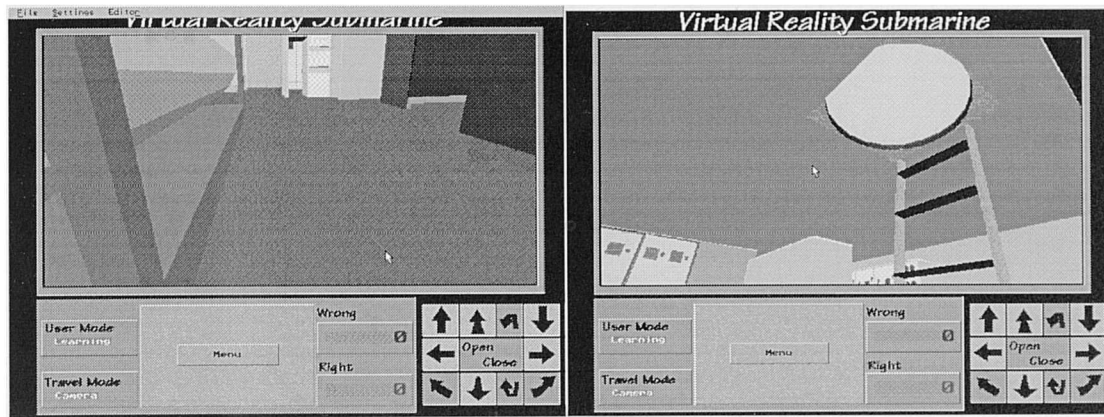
File Settings Editor
Virtual Reality Submarine

User Mode
Learning

Menu

Wrong
0

Right
0

Travel Mode
Camera

Open
Close

Virtual Reality Submarine

User Mode
Learning

Menu

Wrong
0

Right
0

Travel Mode
Camera

Open
Close